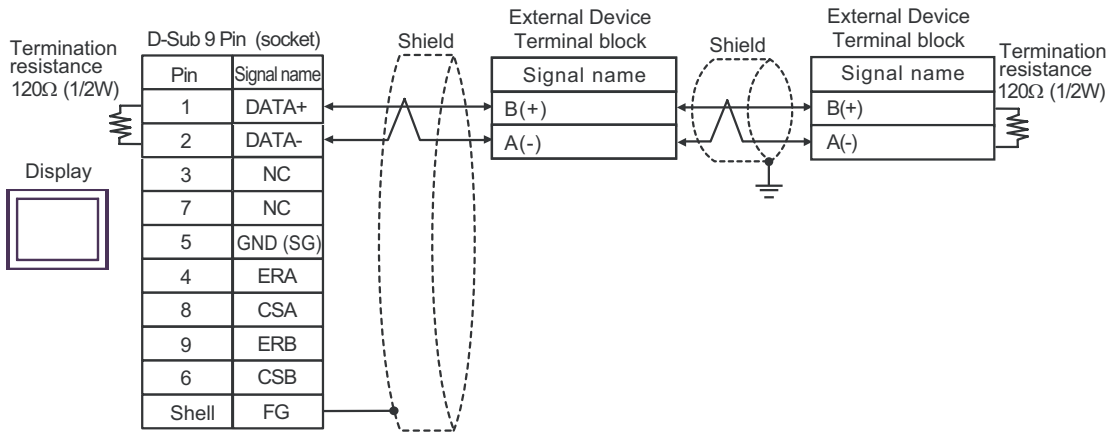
Termination resistance 120Ω (1/2W)

Display

D-Sub 9 Pin (socket)

| Pin | Signal name |
|---|---|
| 1 | DATA+ |
| 2 | DATA- |
| 3 | NC |
| 7 | NC |
| 5 | GND (SG) |
| 4 | ERA |
| 8 | CSA |
| 9 | ERB |
| 6 | CSB |
| Shell | FG |

Shield

External Device Terminal block

| Signal name |
|---|
| B(+) |
| A(-) |

Shield

External Device Terminal block

| Signal name |
|---|
| B(+) |
| A(-) |

Termination resistance 120Ω (1/2W)